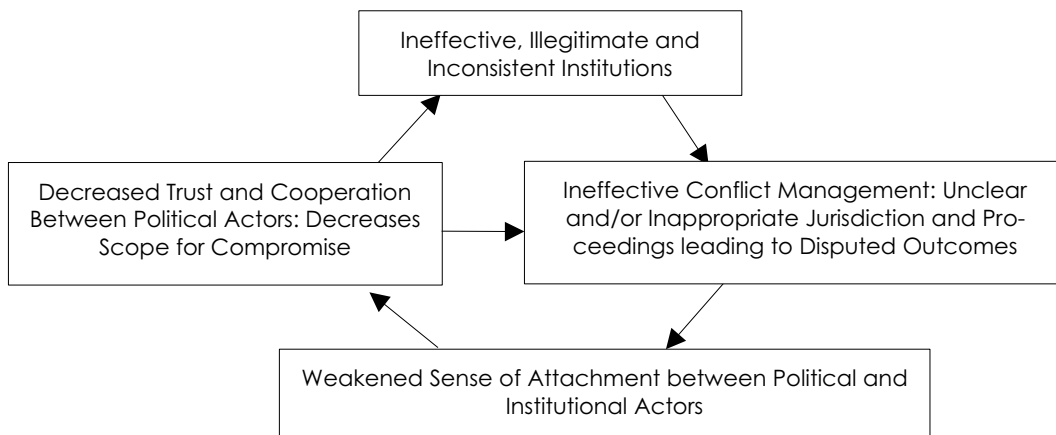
Ineffective, Illegitimate and Inconsistent Institutions

Decreased Trust and Cooperation Between Political Actors: Decreases Scope for Compromise

Ineffective Conflict Management: Unclear and/or Inappropriate Jurisdiction and Proceedings leading to Disputed Outcomes

Weakened Sense of Attachment between Political and Institutional Actors